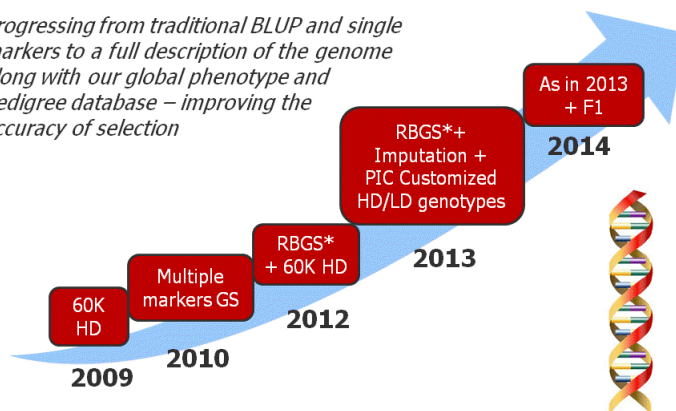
rogressing from traditional BLUP and single arkers to a full description of the genome long with our global phenotype and edigree database – improving the ccuracy of selection

60K HD

2009

Multiple markers GS

2010

RBGS* + 60K HD

2012

RBGS*+ Imputation + PIC Customized HD/LD genotypes

2013

As in 2013 + F1

2014